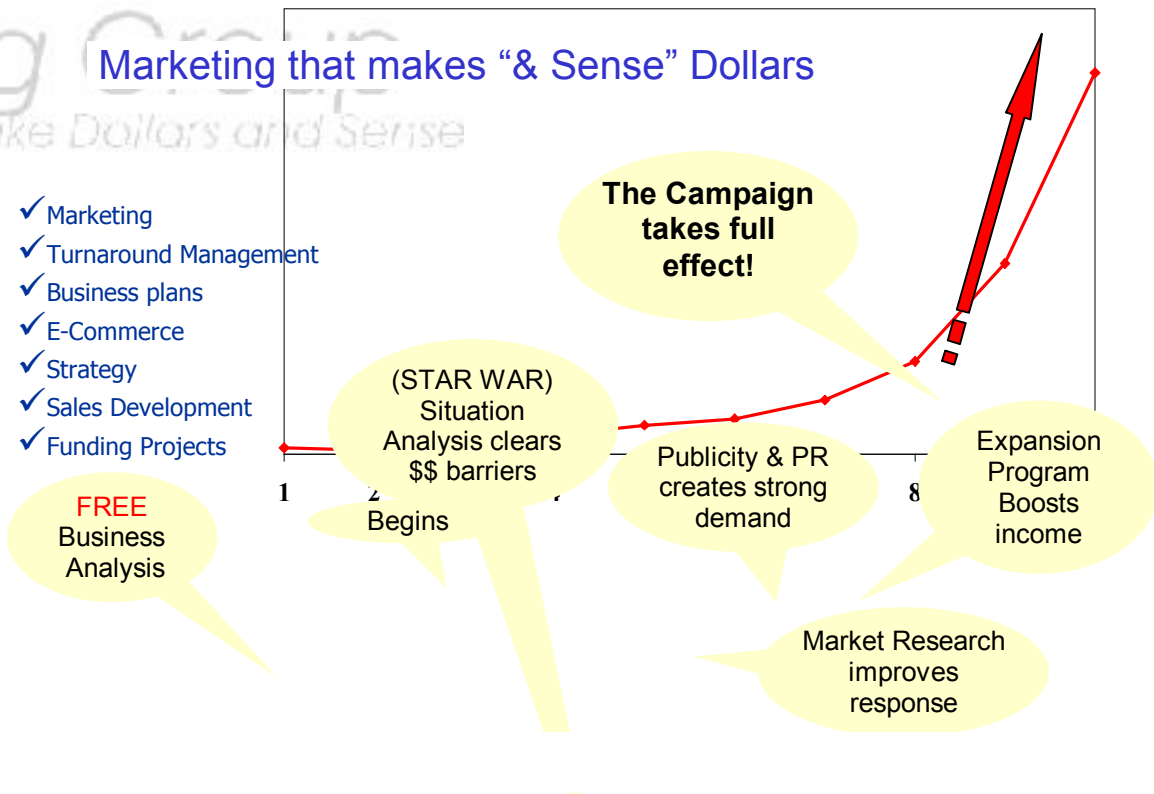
g Group
ke Dollars and Sense

Marketing that makes “& Sense” Dollars

✓Marketing
✓Turnaround Management
✓Business plans
✓E-Commerce
✓Strategy
✓Sales Development
✓Funding Projects

The Campaign takes full effect!

(STAR WAR) Situation Analysis clears $$ barriers

Publicity & PR creates strong demand

Expansion Program Boosts income

1 2 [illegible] 8 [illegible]

FREE Business Analysis

Begins

Market Research improves response